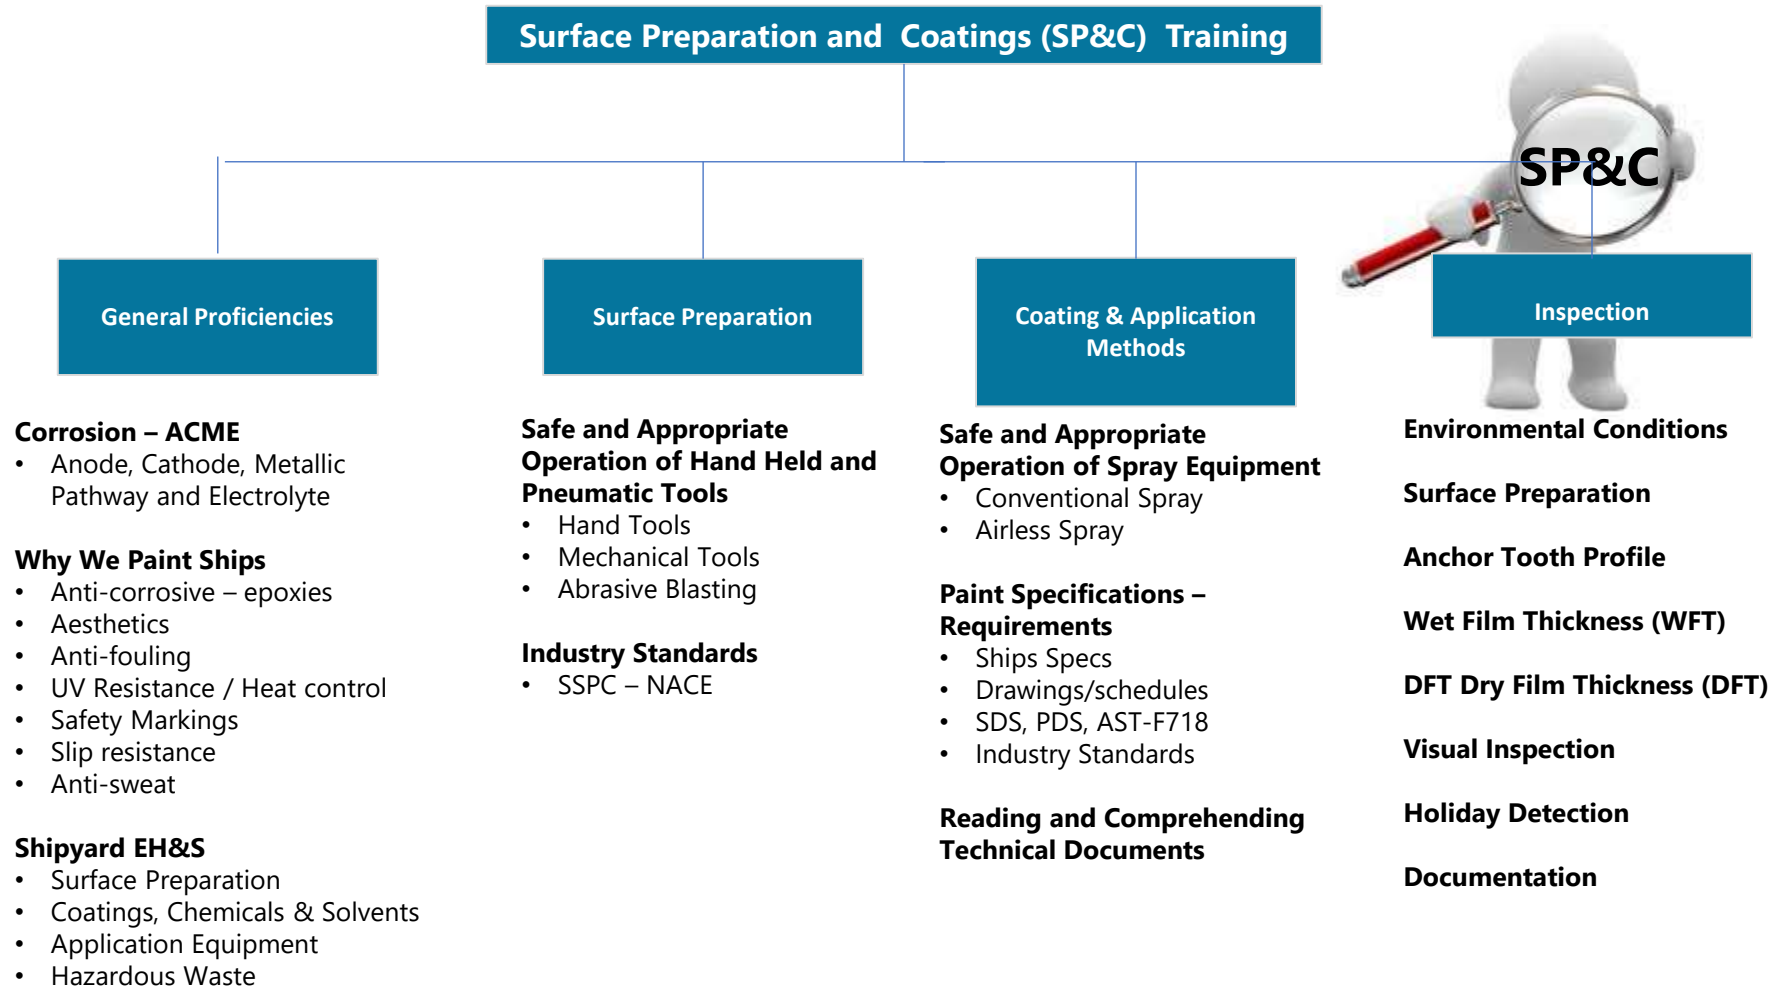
Surface Preparation and Coatings (SP&C) Training

SP&C

General Proficiencies

Surface Preparation

Coating & Application Methods

Inspection

Corrosion – ACME
• Anode, Cathode, Metallic Pathway and Electrolyte

Why We Paint Ships
• Anti-corrosive – epoxies
• Aesthetics
• Anti-fouling
• UV Resistance / Heat control
• Safety Markings
• Slip resistance
• Anti-sweat

Shipyard EH&S
• Surface Preparation
• Coatings, Chemicals & Solvents
• Application Equipment
• Hazardous Waste

Safe and Appropriate Operation of Hand Held and Pneumatic Tools
• Hand Tools
• Mechanical Tools
• Abrasive Blasting

Industry Standards
• SSPC – NACE

Safe and Appropriate Operation of Spray Equipment
• Conventional Spray
• Airless Spray

Paint Specifications – Requirements
• Ships Specs
• Drawings/schedules
• SDS, PDS, AST-F718
• Industry Standards

Reading and Comprehending Technical Documents

Environmental Conditions

Surface Preparation

Anchor Tooth Profile

Wet Film Thickness (WFT)

DFT Dry Film Thickness (DFT)

Visual Inspection

Holiday Detection

Documentation